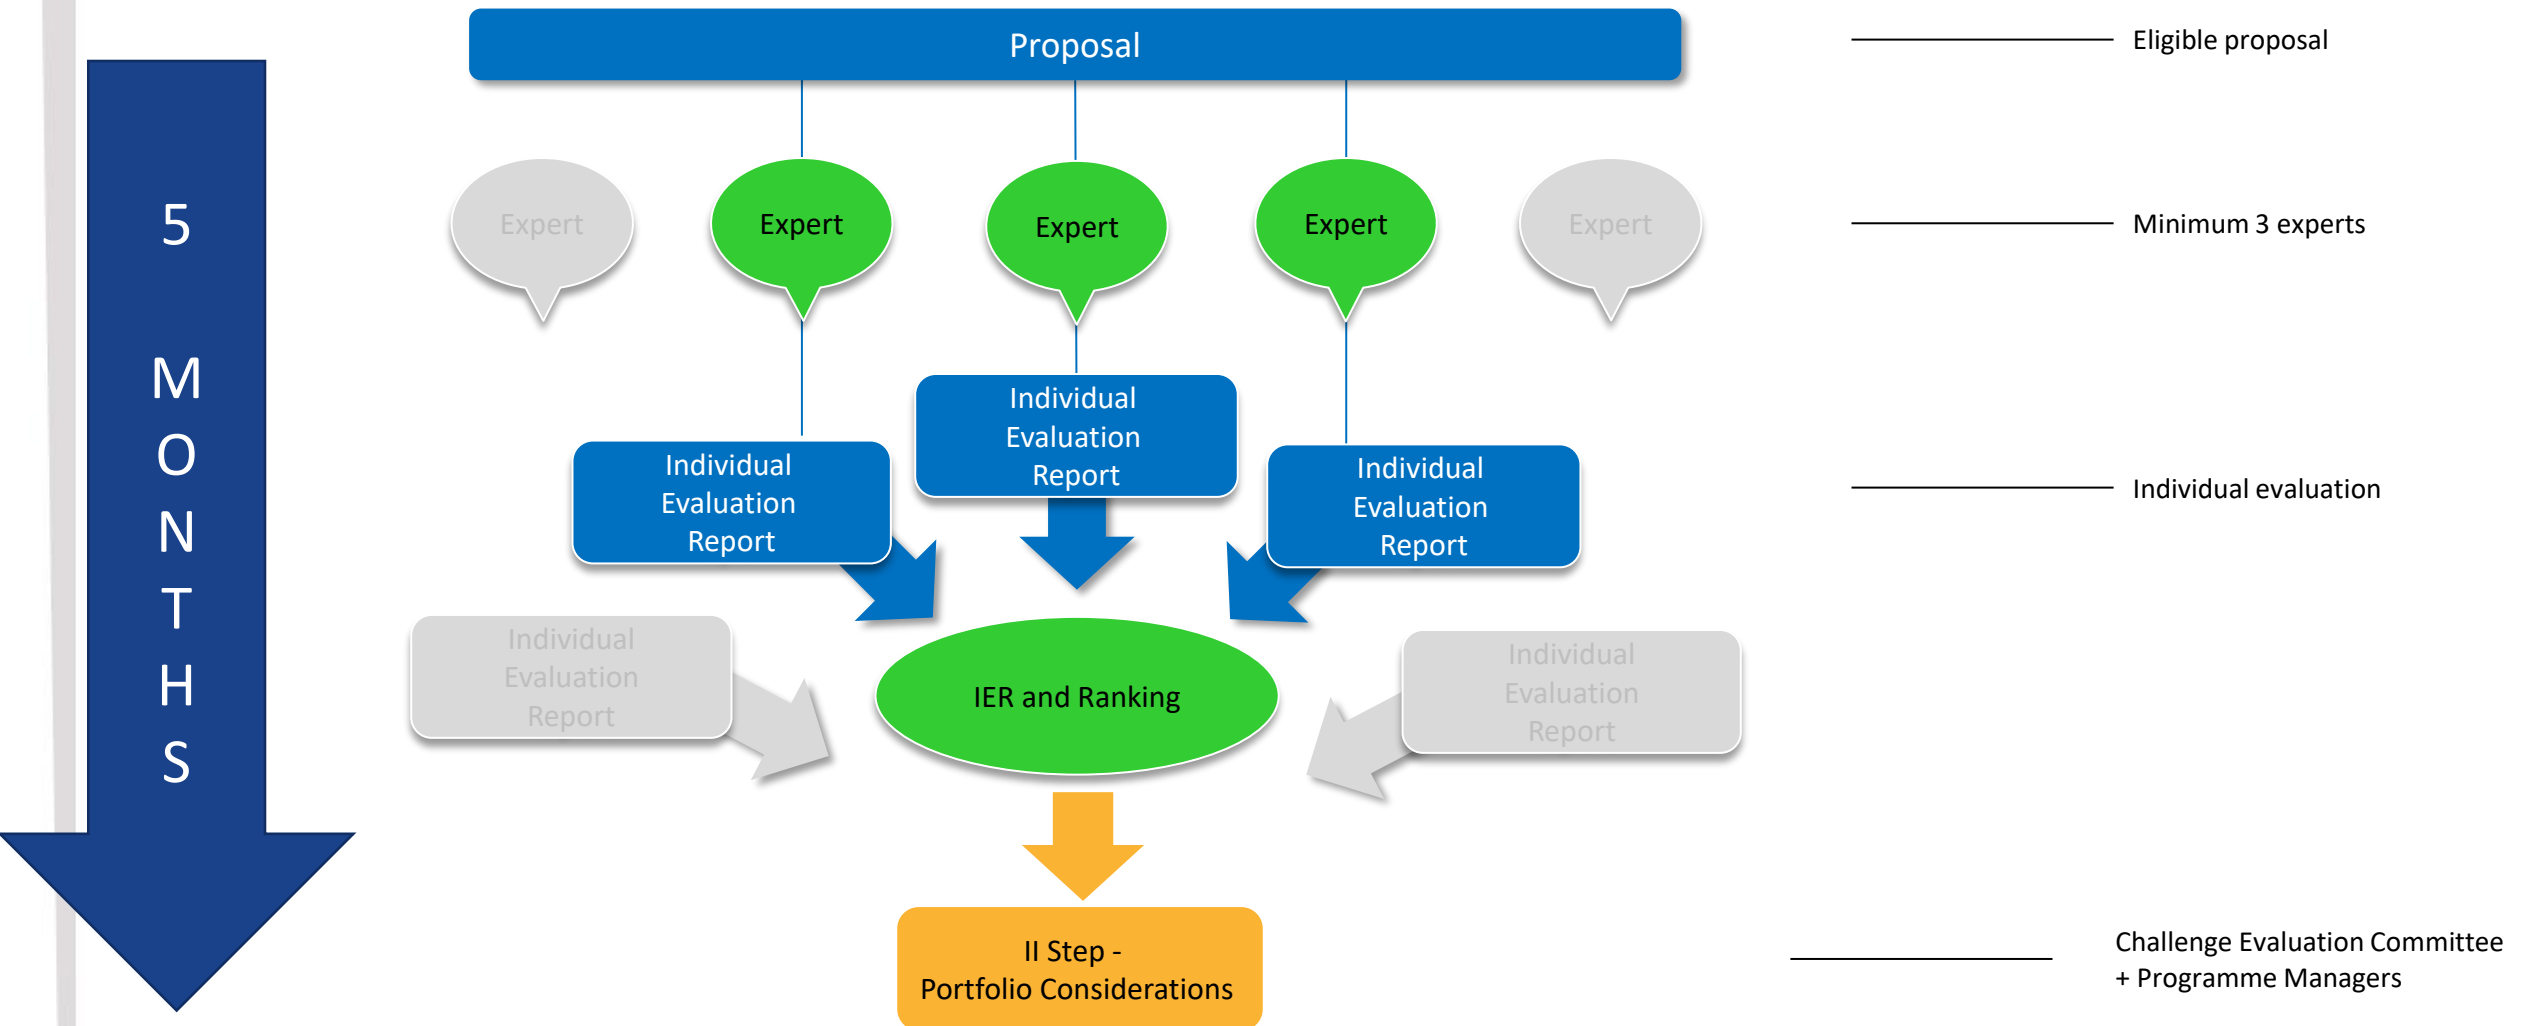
5 MONTHS

Proposal

Eligible proposal

Expert

Expert

Expert

Expert

Expert

Minimum 3 experts

Individual Evaluation Report

Individual Evaluation Report

Individual Evaluation Report

Individual evaluation

Individual Evaluation Report

IER and Ranking

Individual Evaluation Report

II Step - Portfolio Considerations

Challenge Evaluation Committee + Programme Managers